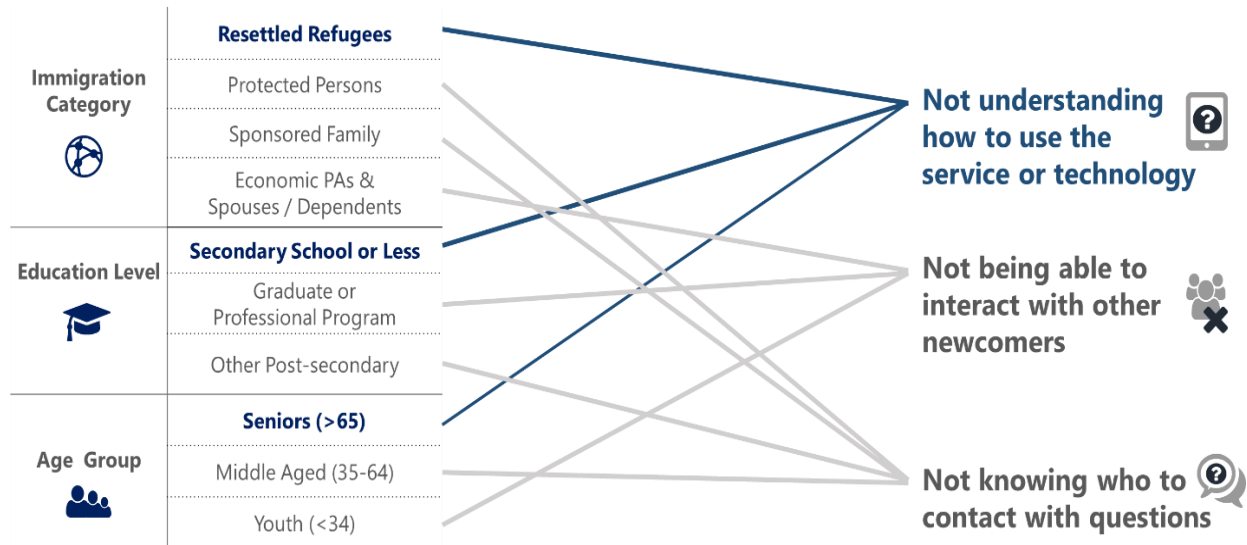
Immigration Category

Resettled Refugees

Protected Persons

Sponsored Family

Economic PAs & Spouses / Dependents

Education Level

Secondary School or Less

Graduate or Professional Program

Other Post-secondary

Age Group

Seniors (>65)

Middle Aged (35-64)

Youth (<34)

Not understanding how to use the service or technology

Not being able to interact with other newcomers

Not knowing who to contact with questions